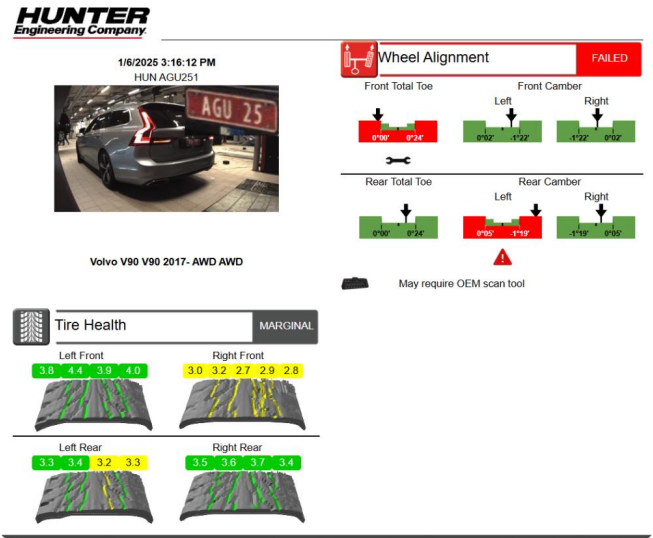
HUNTER Engineering Company.

1/6/2025 3:16:12 PM
HUN AGU251

AGU 25

Volvo V90 V90 2017- AWD AWD

Wheel Alignment FAILED

Front Total Toe
0°00' 0°24'

Front Camber
Left
0°02' -1°22'
Right
-1°22' 0°02'

Rear Total Toe
0°00' 0°24'

Rear Camber
Left
0°05' -1°19'
Right
-1°19' 0°05'

May require OEM scan tool

Tire Health MARGINAL

Left Front
3.8 4.4 3.9 4.0

Right Front
3.0 3.2 2.7 2.9 2.8

Left Rear
3.3 3.4 3.2 3.3

Right Rear
3.5 3.6 3.7 3.4